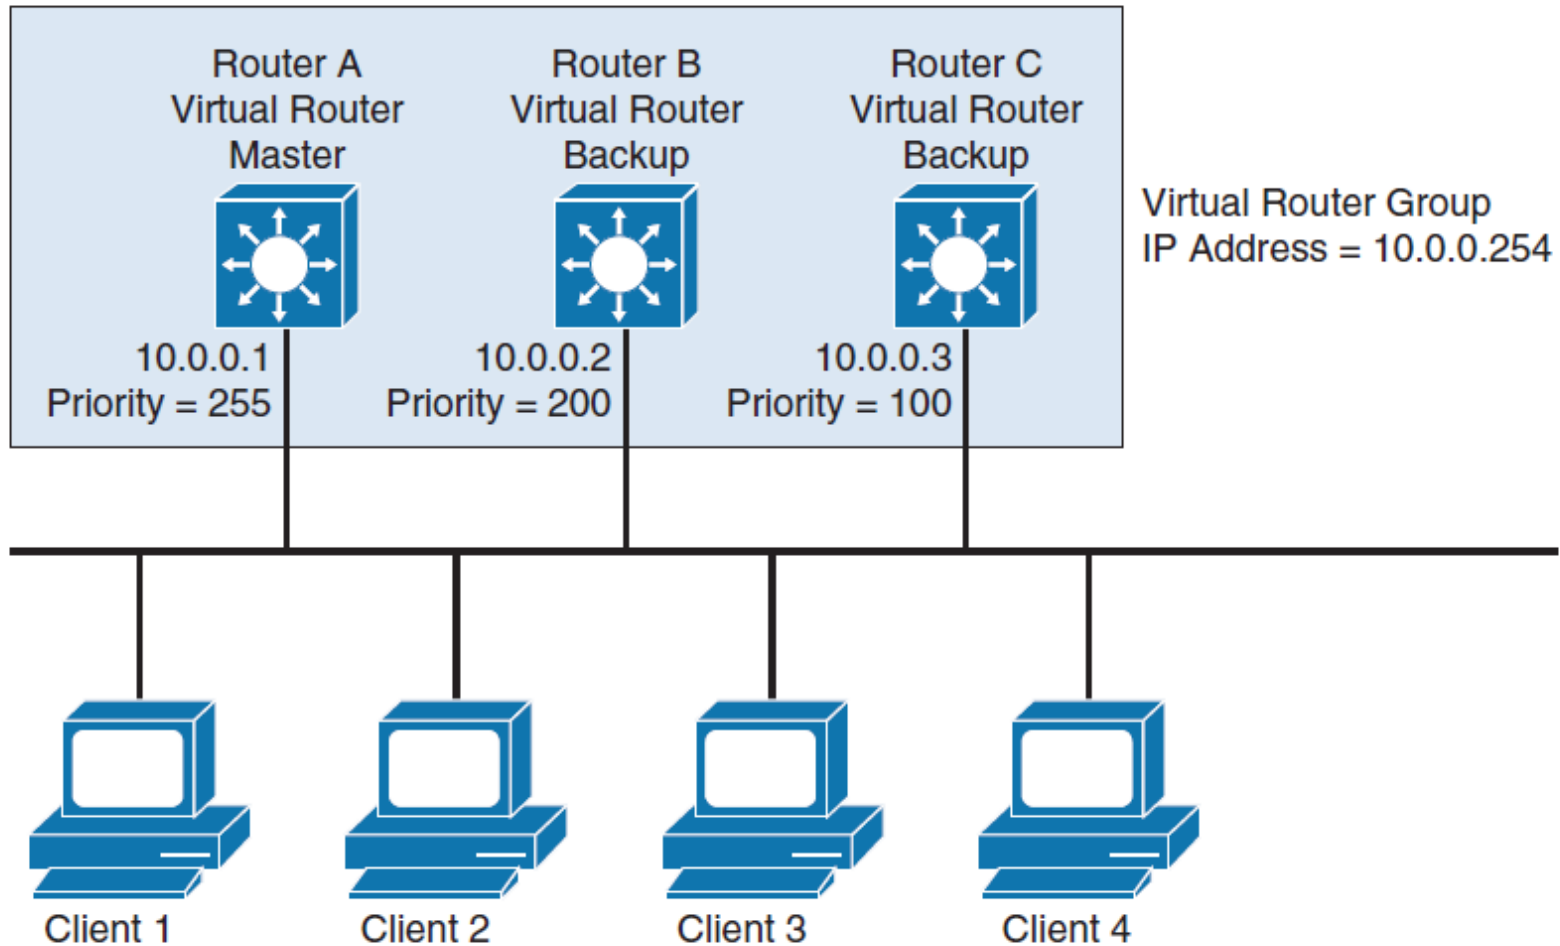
Router A
Virtual Router
Master

Router B
Virtual Router
Backup

Router C
Virtual Router
Backup

Virtual Router Group
IP Address = 10.0.0.254

10.0.0.1
Priority = 255

10.0.0.2
Priority = 200

10.0.0.3
Priority = 100

Client 1

Client 2

Client 3

Client 4